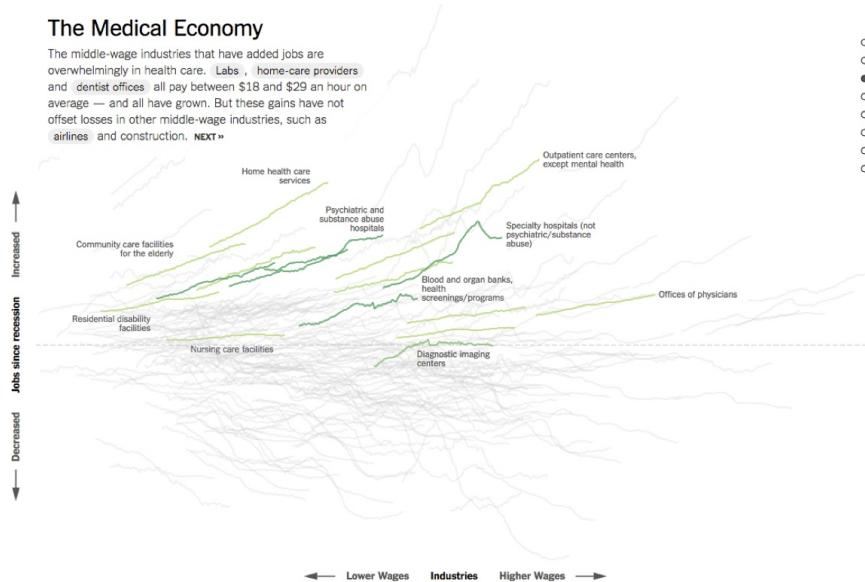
The Medical Economy

The middle-wage industries that have added jobs are overwhelmingly in health care. Labs , home-care providers and dentist offices all pay between $18 and $29 an hour on average — and all have grown. But these gains have not offset losses in other middle-wage industries, such as airlines and construction. NEXT »

Home health care services

Psychiatric and substance abuse hospitals

Outpatient care centers, except mental health

Specialty hospitals (not psychiatric/substance abuse)

Community care facilities for the elderly

Blood and organ banks, health screenings/programs

Offices of physicians

Residential disability facilities

Nursing care facilities

Diagnostic imaging centers

Increased

Jobs since recession

Decreased

Lower Wages Industries Higher Wages